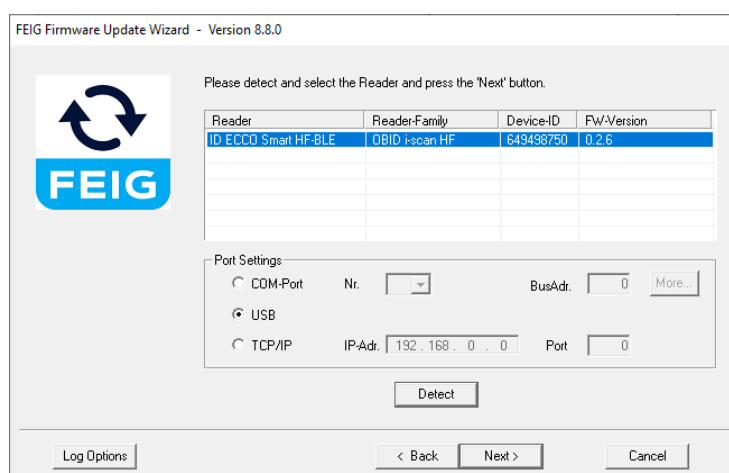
FEIG Firmware Update Wizard - Version 8.8.0

FEIG

Please detect and select the Reader and press the 'Next' button.

| Reader | Reader-Family | Device-ID | FW-Version |
|---|---|---|---|
| ID ECCO Smart HF-BLE | OBID i-scan HF | 649498750 | 0.2.6 |

Port Settings

COM-Port Nr. BusAdr. 0 More...

USB

TCP/IP IP-Adr. 192 . 168 . 0 . 0 Port 0

Detect

Log Options

< Back Next >

Cancel